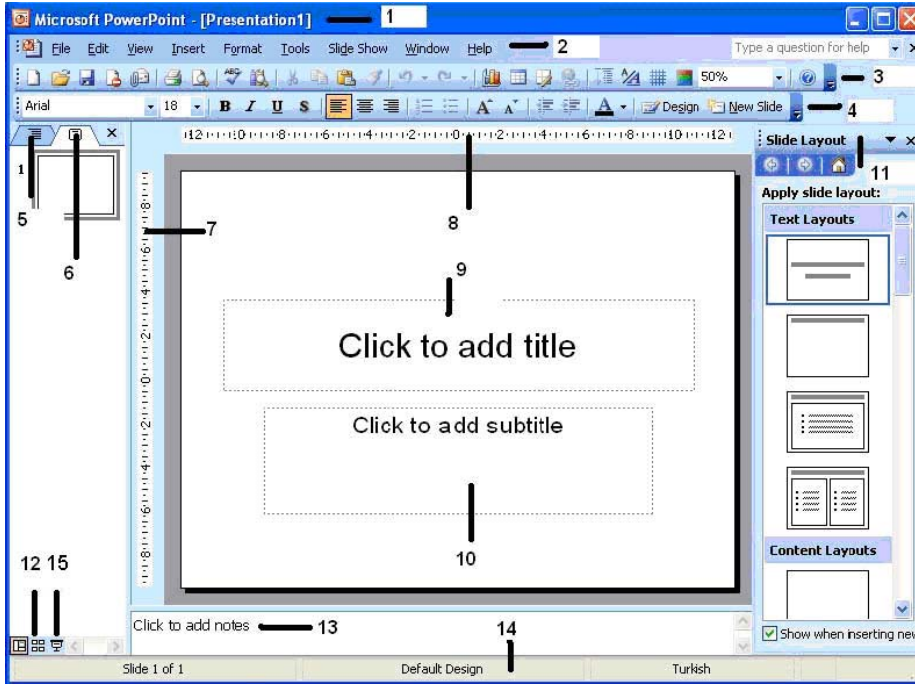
Microsoft PowerPoint - [Presentation1] 1

File Edit View Insert Format Tools Slide Show Window Help 2

Type a question for help

50% 3

Arial 18 B I U S A Design New Slide 4

1

5

6

12 10 8 6 4 2 0 2 4 6 8 10 12

7

8

Slide Layout

11

Apply slide layout:

Text Layouts

9

Click to add title

Click to add subtitle

10

Content Layouts

12 15

Click to add notes 13

14

Show when inserting new

Slide 1 of 1 Default Design Turkish